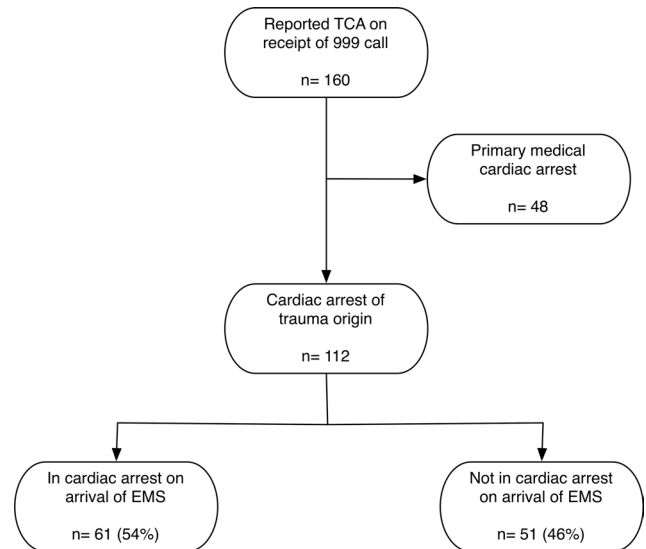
Reported TCA on receipt of 999 call

n= 160

Primary medical cardiac arrest

n= 48

Cardiac arrest of trauma origin

n= 112

In cardiac arrest on arrival of EMS

n= 61 (54%)

Not in cardiac arrest on arrival of EMS

n= 51 (46%)